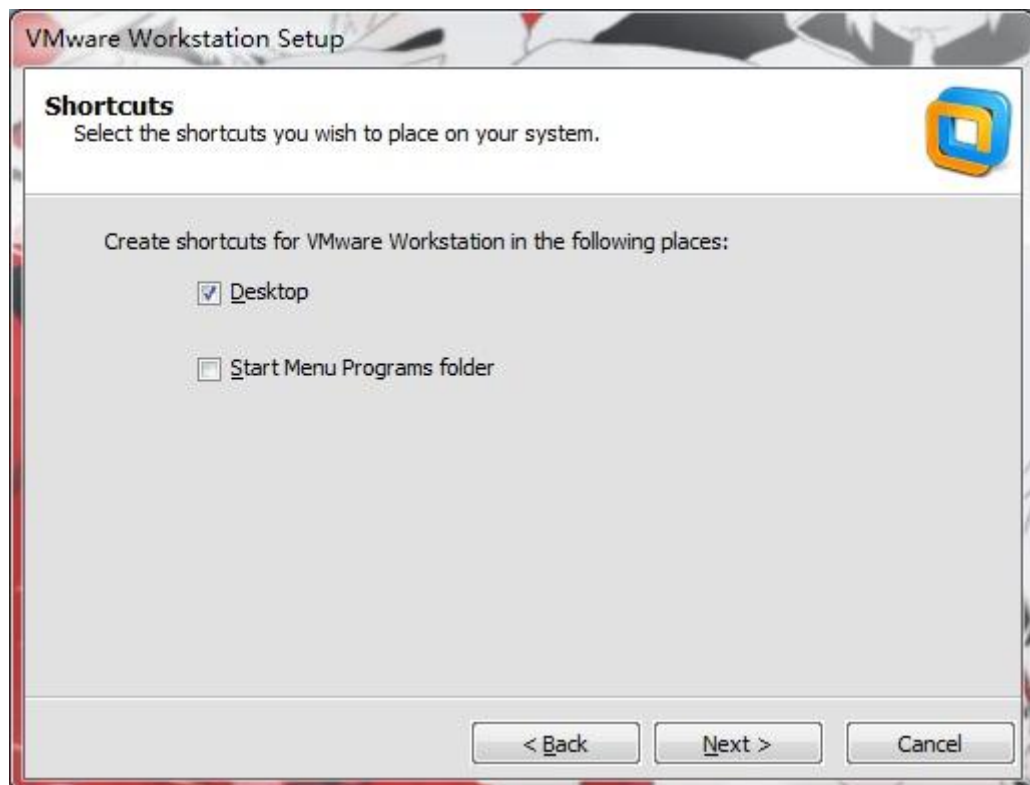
VMware Workstation Setup

Shortcuts
Select the shortcuts you wish to place on your system.

Create shortcuts for VMware Workstation in the following places:

Desktop

Start Menu Programs folder

< Back
Next >
Cancel